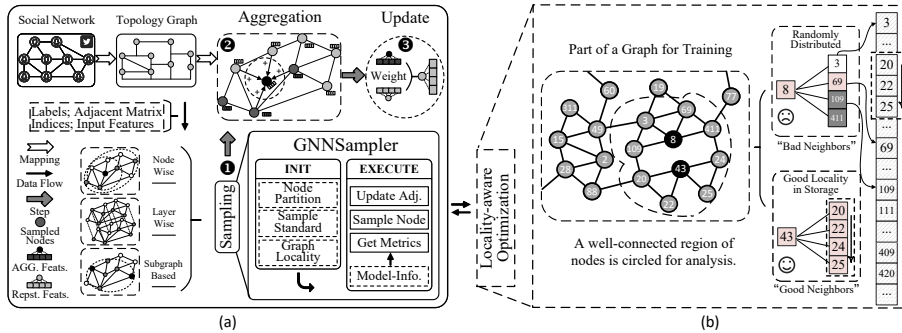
Social Network
Topology Graph
Aggregation
Update
❷
❸
Weight
Labels; Adjacent Matrix
Indices; Input Features
Mapping
Data Flow
Step
Sampled Nodes
AGG. Feats.
Repst. Feats.
Node Wise
Layer Wise
Subgraph Based
❶
Sampling
GNNSampler
INIT
Node Partition
Sample Standard
Graph Locality
EXECUTE
Update Adj.
Sample Node
Get Metrics
Model-Info.
(a)

Locality-aware Optimization

Part of a Graph for Training
60
311
49
15
2
28
39
5
105
8
13
43
24
20
22
25
19
77
33
A well-connected region of nodes is circled for analysis.
Randomly Distributed
8
3
69
109
411
"Bad Neighbors"
Good Locality in Storage
43
20
22
24
25
"Good Neighbors"
3
...
20
22
25
...
69
...
109
111
...
409
420
...
(b)